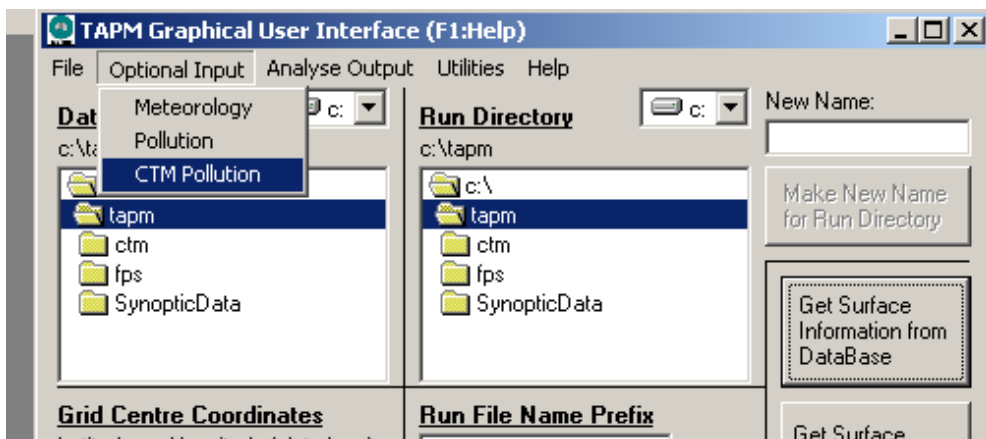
TAPM Graphical User Interface (F1:Help)

File Optional Input Analyse Output Utilities Help

Meteorology
Pollution
CTM Pollution

Dat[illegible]
c:\ta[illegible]

c:

tapm
ctm
fps
SynopticData

Run Directory
c:

c:\tapm

c:\
tapm
ctm
fps
SynopticData

New Name:

Make New Name for Run Directory

Get Surface Information from DataBase

Grid Centre Coordinates

Run File Name Prefix

Get Surface